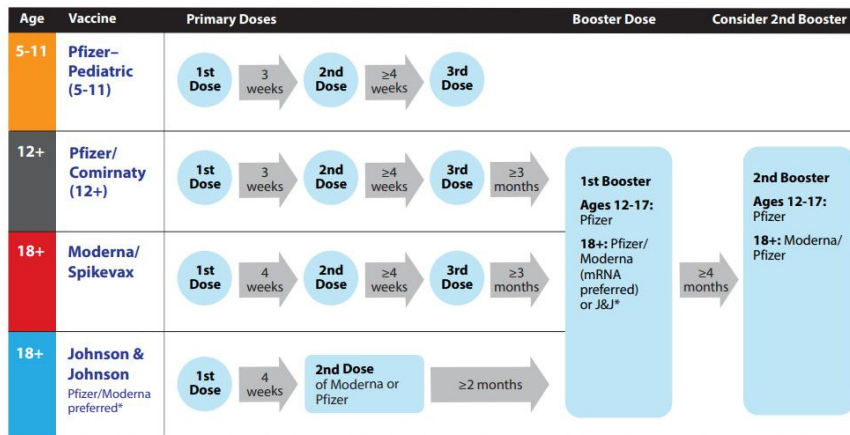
| Age | Vaccine | Primary Doses | Booster Dose | Consider 2nd Booster |
|---|---|---|---|---|
| 5-11 | Pfizer–Pediatric (5-11) | 1st Dose → 3 weeks → 2nd Dose → ≥4 weeks → 3rd Dose | | |
| 12+ | Pfizer/ Comirnaty (12+) | 1st Dose → 3 weeks → 2nd Dose → ≥4 weeks → 3rd Dose → ≥3 months | 1st Booster<br>Ages 12-17: Pfizer<br>18+: Pfizer/ Moderna (mRNA preferred) or J&J* | 2nd Booster<br>Ages 12-17: Pfizer<br>18+: Moderna/ Pfizer |
| 18+ | Moderna/ Spikevax | 1st Dose → 4 weeks → 2nd Dose → ≥4 weeks → 3rd Dose → ≥3 months | ≥4 months | |
| 18+ | Johnson & Johnson<br>Pfizer/Moderna preferred* | 1st Dose → 4 weeks → 2nd Dose of Moderna or Pfizer → ≥2 months | | |